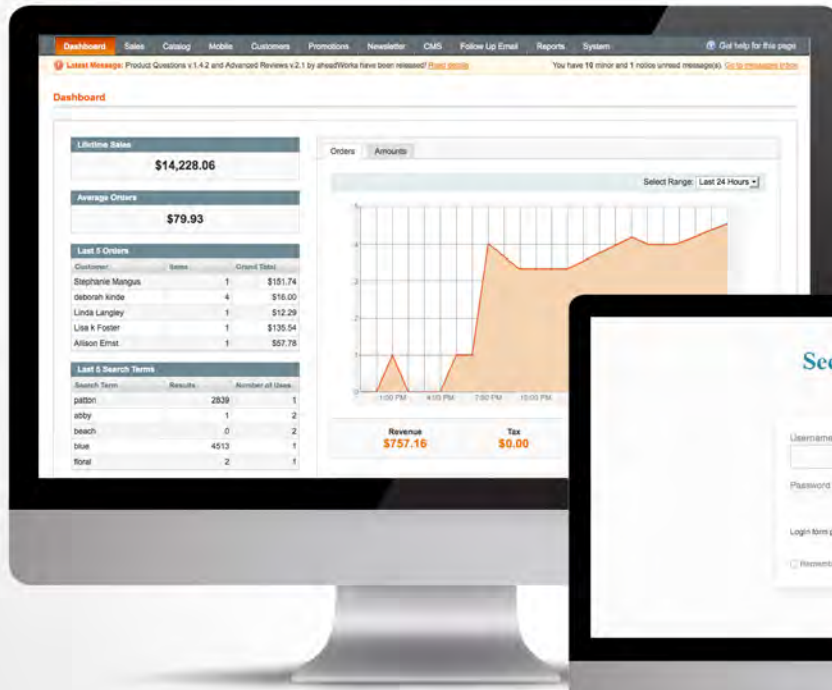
Dashboard Sales Catalog Mobile Customers Promotions Newsletter CMS Follow Up Email Reports System

Get help for this page

Latest Message: Product Questions v.1.4.2 and Advanced Reviews v.2.1 by aheadWorks have been released! Read details

You have 10 minor and 1 notice unread message(s). Go to messages inbox

Dashboard

Lifetime Sales

$14,228.06

Average Orders

$79.93

Last 5 Orders

| Customer | Items | Grand Total |
|---|---|---|
| Stephanie Mangus | 1 | $151.74 |
| deborah kinde | 4 | $16.00 |
| Linda Langley | 1 | $12.29 |
| Lisa k Foster | 1 | $135.54 |
| Allison Ernst | 1 | $57.78 |

Last 5 Search Terms

| Search Term | Results | Number of Uses |
|---|---|---|
| patton | 2839 | 1 |
| abby | 1 | 2 |
| beach | 0 | 2 |
| blue | 4513 | 1 |
| floral | 2 | 1 |

Orders Amounts

Select Range: Last 24 Hours

5
4
3
2
1
0

1:00 PM 4:00 PM 7:00 PM 10:00 PM

Revenue
$757.16

Tax
$0.00

Se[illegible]

Username

Password

Login form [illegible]

Rememb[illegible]